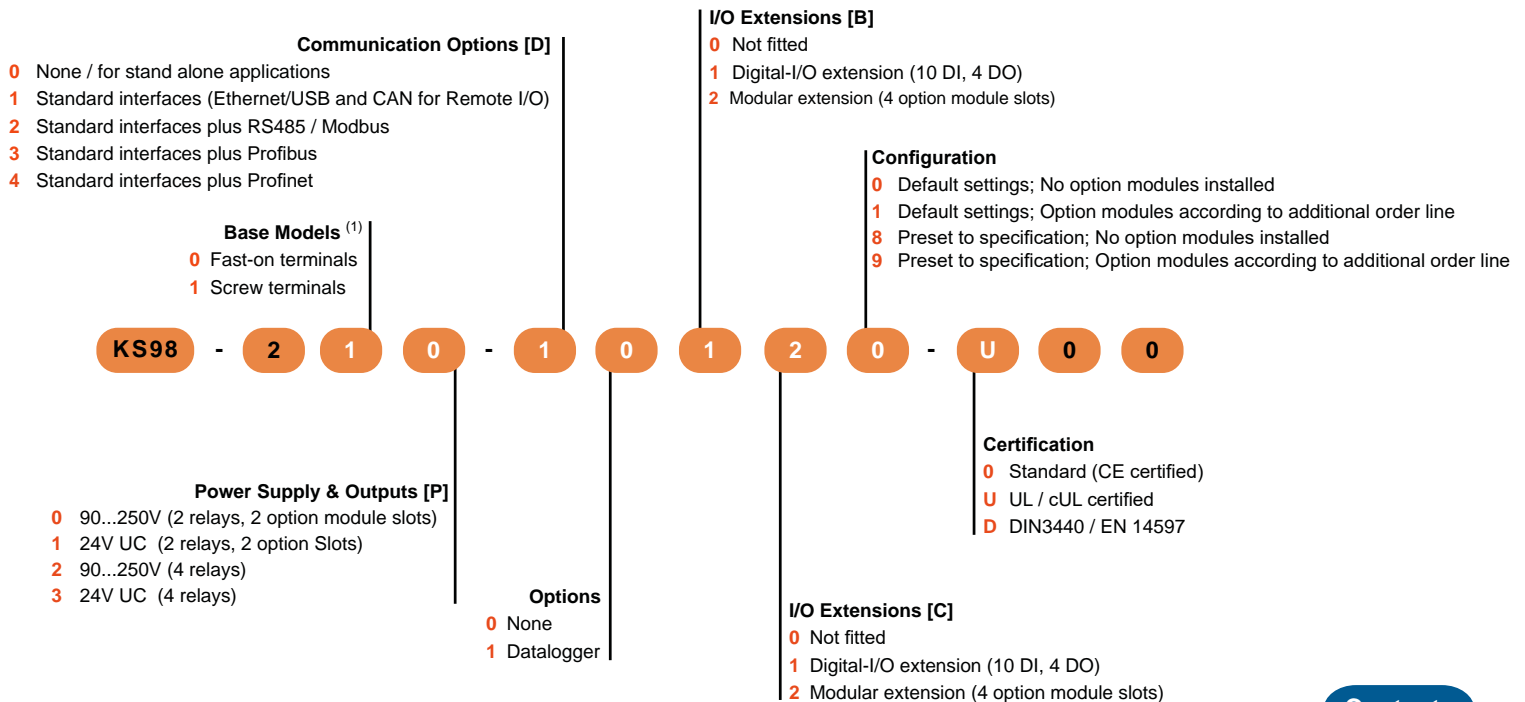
I/O Extensions [B]
0 Not fitted
1 Digital-I/O extension (10 DI, 4 DO)
2 Modular extension (4 option module slots)

Communication Options [D]
0 None / for stand alone applications
1 Standard interfaces (Ethernet/USB and CAN for Remote I/O)
2 Standard interfaces plus RS485 / Modbus
3 Standard interfaces plus Profibus
4 Standard interfaces plus Profinet

Configuration
0 Default settings; No option modules installed
1 Default settings; Option modules according to additional order line
8 Preset to specification; No option modules installed
9 Preset to specification; Option modules according to additional order line

Base Models $^{(1)}$
0 Fast-on terminals
1 Screw terminals

KS98 - 2 1 0 - 1 0 1 2 0 - U 0 0

Certification
0 Standard (CE certified)
U UL / cUL certified
D DIN3440 / EN 14597

Power Supply & Outputs [P]
0 90...250V (2 relays, 2 option module slots)
1 24V UC (2 relays, 2 option Slots)
2 90...250V (4 relays)
3 24V UC (4 relays)

Options
0 None
1 Datalogger

I/O Extensions [C]
0 Not fitted
1 Digital-I/O extension (10 DI, 4 DO)
2 Modular extension (4 option module slots)

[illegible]